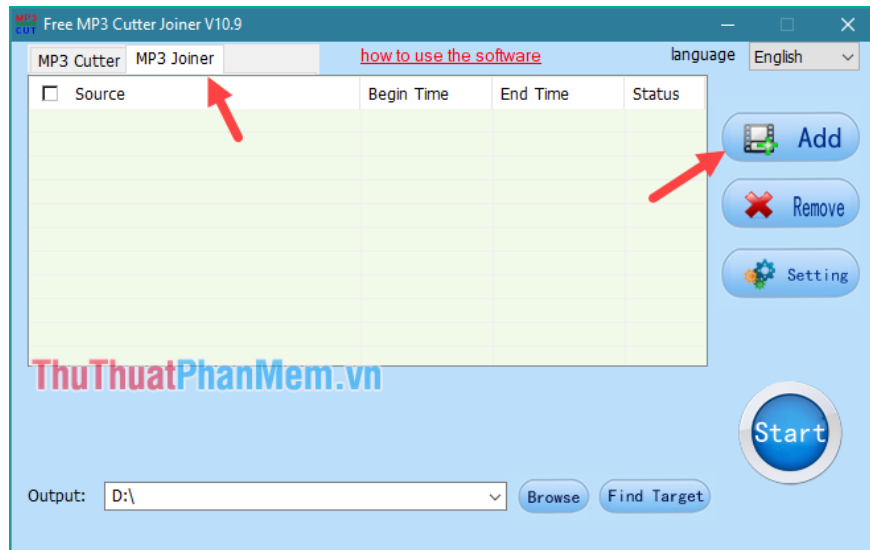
MP3 CUT Free MP3 Cutter Joiner V10.9

MP3 Cutter MP3 Joiner

how to use the software

language English

| Source | Begin Time | End Time | Status |
|---|---|---|---|

Add

Remove

Setting

ThuThuatPhanMem.vn

Start

Output: D:\

Browse

Find Target